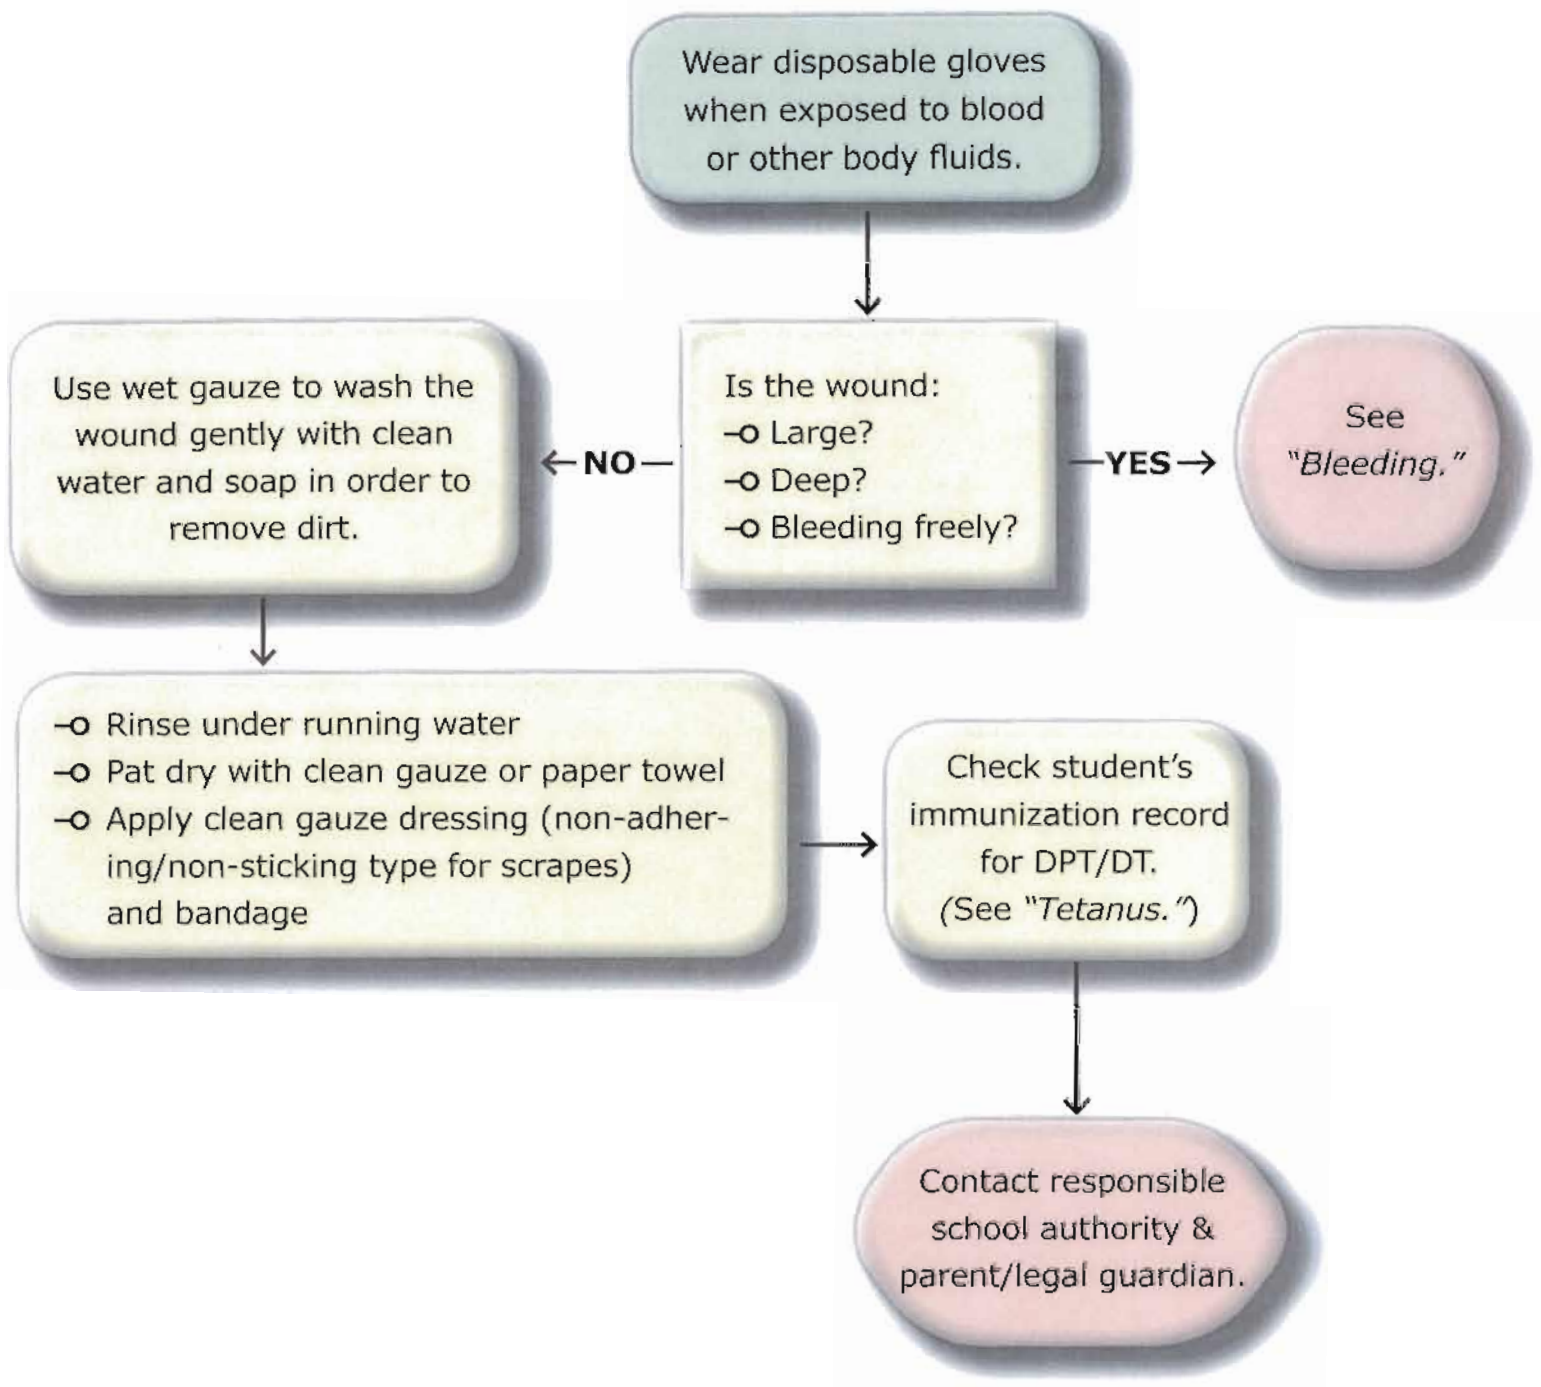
Wear disposable gloves when exposed to blood or other body fluids.

Is the wound:
-o Large?
-o Deep?
-o Bleeding freely?

NO

Use wet gauze to wash the wound gently with clean water and soap in order to remove dirt.

YES

See "Bleeding."

-o Rinse under running water
-o Pat dry with clean gauze or paper towel
-o Apply clean gauze dressing (non-adhering/non-sticking type for scrapes) and bandage

Check student's immunization record for DPT/DT. (See "Tetanus.")

Contact responsible school authority & parent/legal guardian.